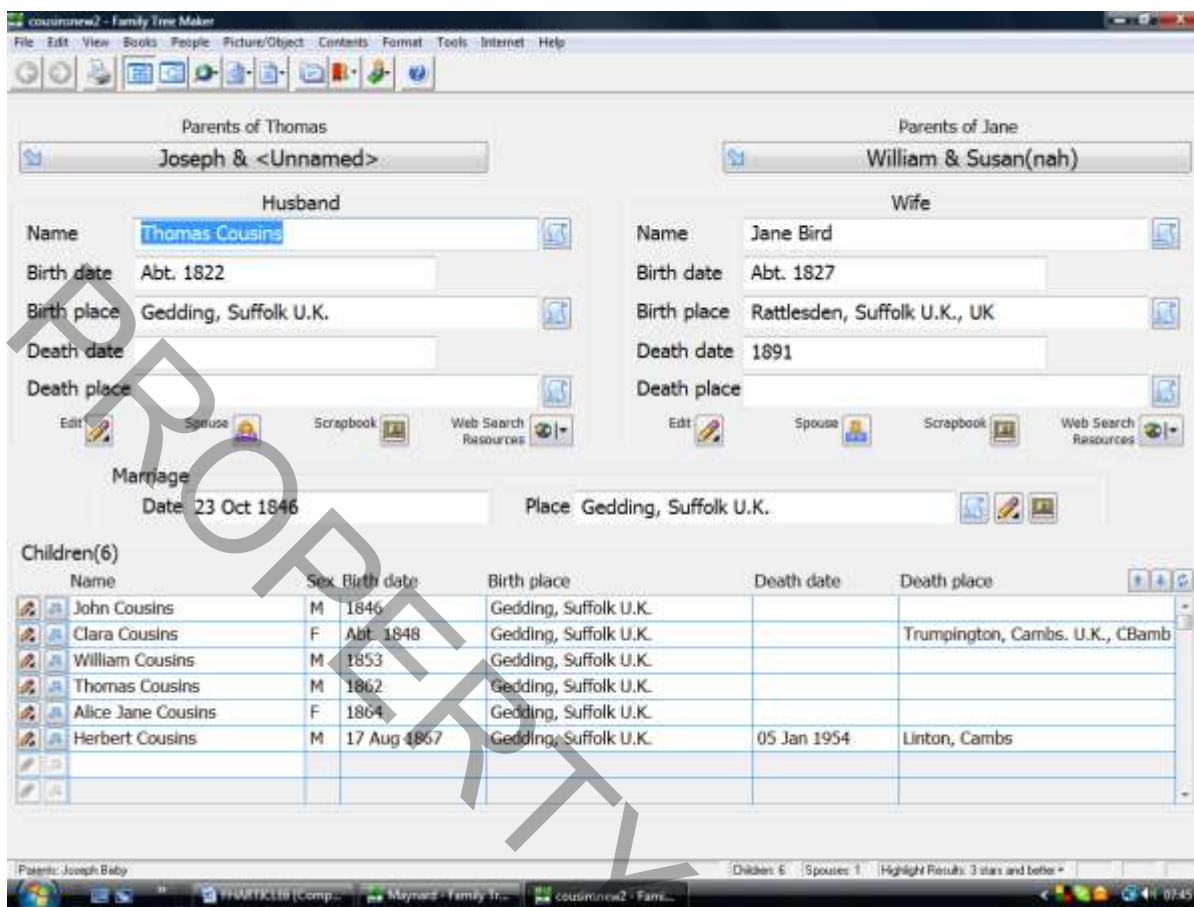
cousinsnew2 - Family Tree Maker

File Edit View Books People Picture/Object Contents Format Tools Internet Help

Parents of Thomas
Joseph & <Unnamed>

Parents of Jane
William & Susan(nah)

Husband

Name Thomas Cousins
Birth date Abt. 1822
Birth place Gedding, Suffolk U.K.
Death date
Death place

Edit Spouse Scrapbook Web Search Resources

Wife

Name Jane Bird
Birth date Abt. 1827
Birth place Rattlesden, Suffolk U.K., UK
Death date 1891
Death place

Edit Spouse Scrapbook Web Search Resources

Marriage
Date 23 Oct 1846
Place Gedding, Suffolk U.K.

Children(6)

| Name | Sex | Birth date | Birth place | Death date | Death place |
|---|---|---|---|---|---|
| John Cousins | M | 1846 | Gedding, Suffolk U.K. | | |
| Clara Cousins | F | Abt. 1848 | Gedding, Suffolk U.K. | | Trumpington, Cambs. U.K., CBamb |
| William Cousins | M | 1853 | Gedding, Suffolk U.K. | | |
| Thomas Cousins | M | 1862 | Gedding, Suffolk U.K. | | |
| Alice Jane Cousins | F | 1864 | Gedding, Suffolk U.K. | | |
| Herbert Cousins | M | 17 Aug 1867 | Gedding, Suffolk U.K. | 05 Jan 1954 | Linton, Cambs |

PROPERTY

Parents: Joseph Baby
Children: 6 Spouses: 1 Highlight Results: 3 stars and better

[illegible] (Comp... Maynard - Family Tr... cousinsnew2 - Fami... 07:45